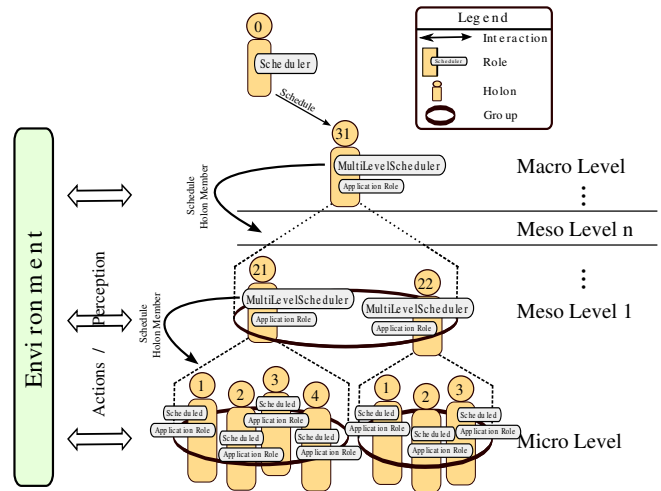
Legend
Interaction
Scheduler
Role
Holon
Group

0
Scheduler
Schedule
31
MultiLevelScheduler
Application Role
Schedule
Holon Member
Macro Level
⋮
Meso Level n
⋮
Meso Level 1
21
MultiLevelScheduler
Application Role
22
MultiLevelScheduler
Application Role
Schedule
Holon Member
Environment
Actions / Perception
1
Scheduled
Application Role
2
Scheduled
Application Role
3
Scheduled
Application Role
4
Scheduled
Application Role
1
Scheduled
Application Role
2
Scheduled
Application Role
3
Scheduled
Application Role
Micro Level